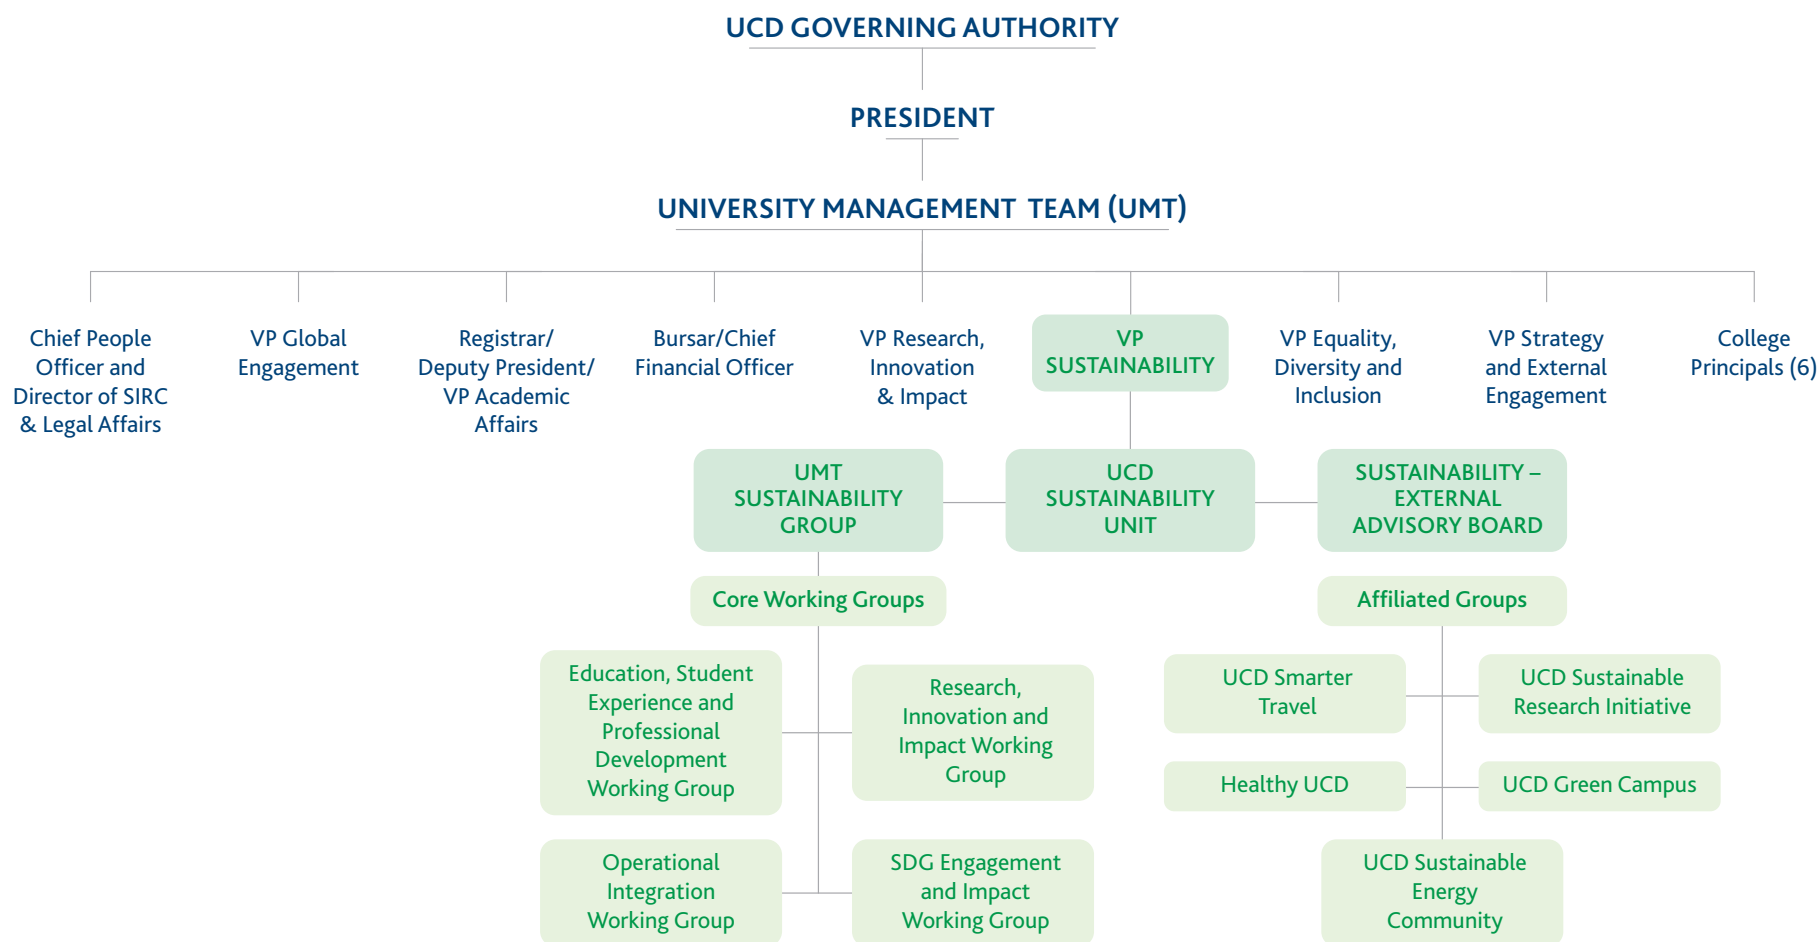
UCD GOVERNING AUTHORITY

PRESIDENT

UNIVERSITY MANAGEMENT TEAM (UMT)

Chief People Officer and Director of SIRC & Legal Affairs

VP Global Engagement

Registrar/ Deputy President/ VP Academic Affairs

Bursar/Chief Financial Officer

VP Research, Innovation & Impact

VP SUSTAINABILITY

VP Equality, Diversity and Inclusion

VP Strategy and External Engagement

College Principals (6)

UMT SUSTAINABILITY GROUP

UCD SUSTAINABILITY UNIT

SUSTAINABILITY – EXTERNAL ADVISORY BOARD

Core Working Groups

Affiliated Groups

Education, Student Experience and Professional Development Working Group

Research, Innovation and Impact Working Group

Operational Integration Working Group

SDG Engagement and Impact Working Group

UCD Smarter Travel

UCD Sustainable Research Initiative

Healthy UCD

UCD Green Campus

UCD Sustainable Energy Community